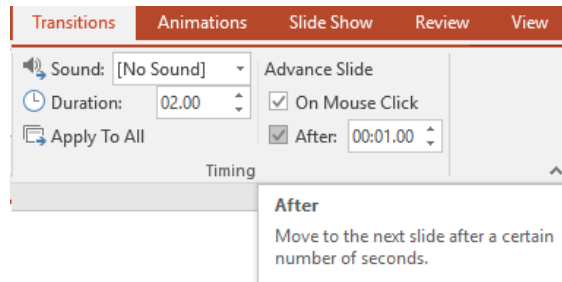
Transitions Animations Slide Show Review View

Sound: [No Sound]
Duration: 02.00
Apply To All

Advance Slide
On Mouse Click
After: 00:01.00

Timing

After
Move to the next slide after a certain number of seconds.